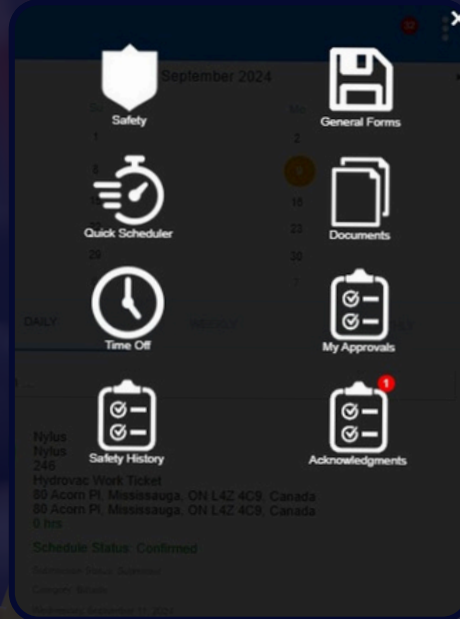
×

Safety

September 2024

General Forms

Su

Mo

1

2

8

9

Quick Scheduler

Documents

16

22

23

29

30

Time Off

My Approvals

DAILY

WEEKLY

Safety History

1

Acknowledgments

Nylus
Nylus
246
Hydrovac Work Ticket
80 Acorn Pl, Mississauga, ON L4Z 4C9, Canada
80 Acorn Pl, Mississauga, ON L4Z 4C9, Canada
0 hrs

Schedule Status: Confirmed

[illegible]

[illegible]

Wednesday September 11, 2024